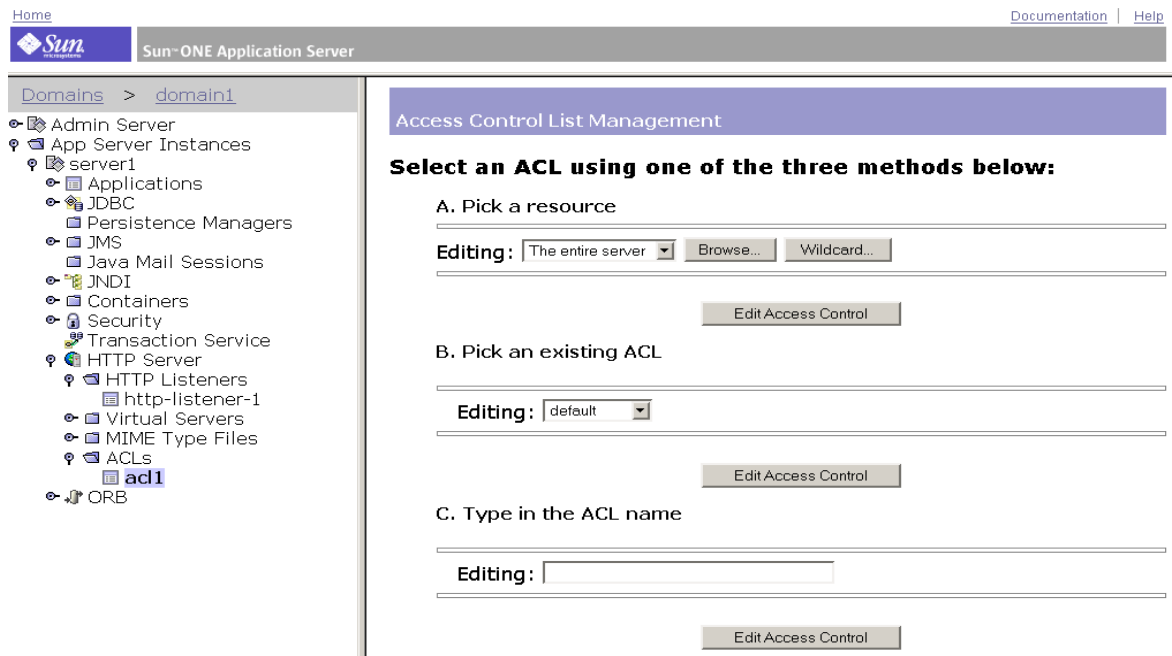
Home

Documentation | Help

Sun microsystems

Sun™ONE Application Server

Domains > domain1

Admin Server
App Server Instances
server1
Applications
JDBC
Persistence Managers
JMS
Java Mail Sessions
JNDI
Containers
Security
Transaction Service
HTTP Server
HTTP Listeners
http-listener-1
Virtual Servers
MIME Type Files
ACLs
acl1
ORB

Access Control List Management

Select an ACL using one of the three methods below:

A. Pick a resource

Editing: The entire server Browse... Wildcard...

Edit Access Control

B. Pick an existing ACL

Editing: default

Edit Access Control

C. Type in the ACL name

Editing:

Edit Access Control